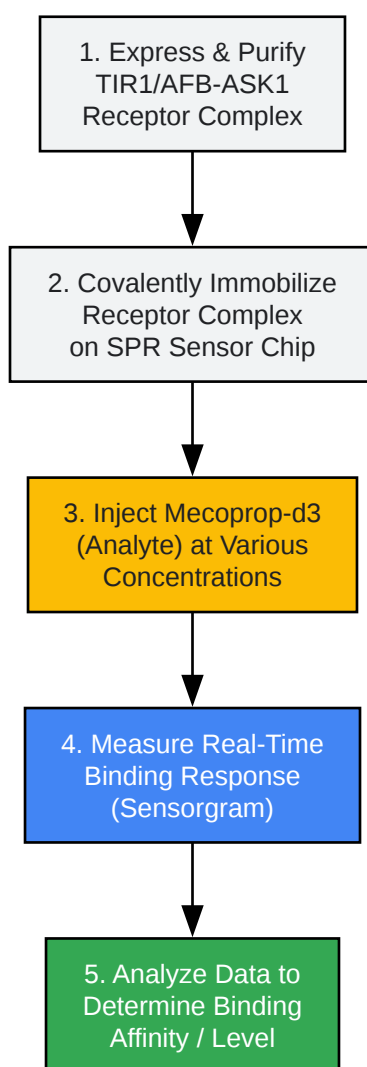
1. Express & Purify TIR1/AFB-ASK1 Receptor Complex

2. Covalently Immobilize Receptor Complex on SPR Sensor Chip

3. Inject Mecoprop-d3 (Analyte) at Various Concentrations

4. Measure Real-Time Binding Response (Sensorgram)

5. Analyze Data to Determine Binding Affinity / Level